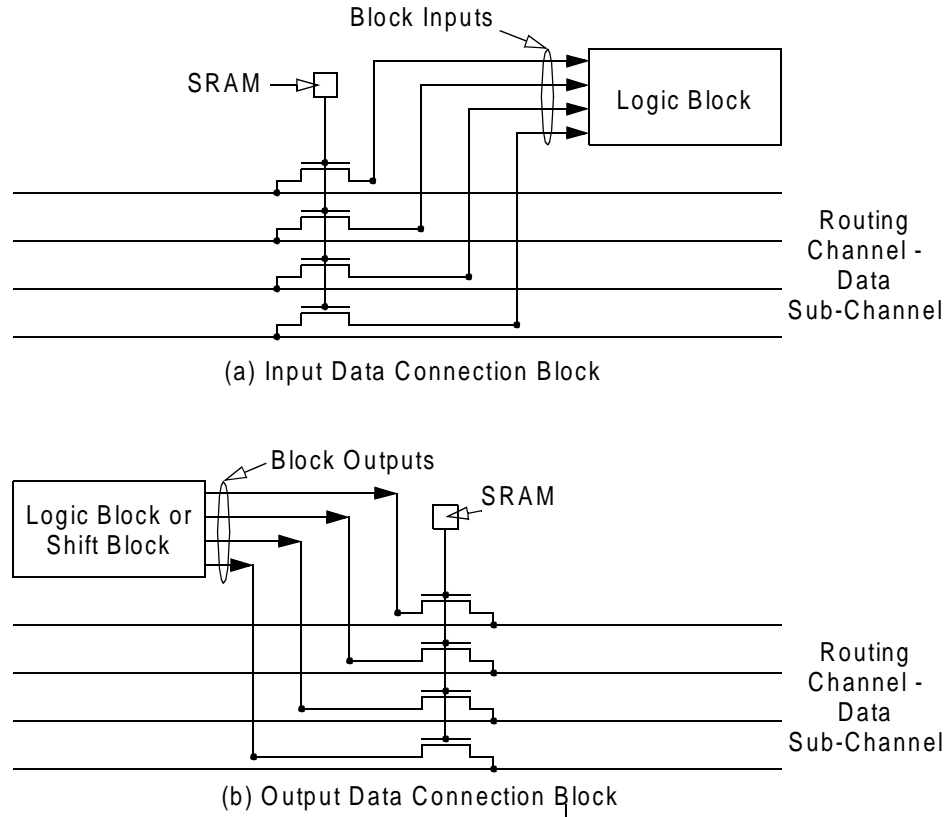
Block Inputs
SRAM
Logic Block
Routing Channel - Data Sub-Channel
(a) Input Data Connection Block

Block Outputs
SRAM
Logic Block or Shift Block
Routing Channel - Data Sub-Channel
(b) Output Data Connection Block